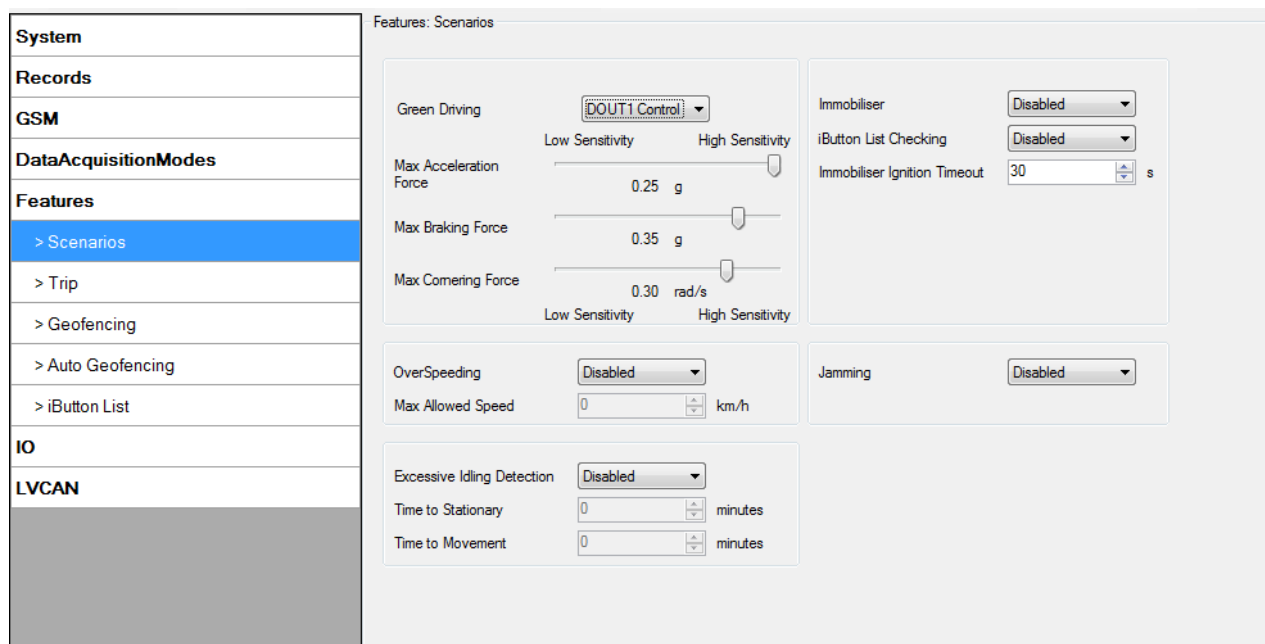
System
Records
GSM
DataAcquisitionModes
Features
> Scenarios
> Trip
> Geofencing
> Auto Geofencing
> iButton List
IO
LVCAN

Features: Scenarios

Green Driving DOUT1 Control
Low Sensitivity High Sensitivity
Max Acceleration Force 0.25 g
Max Braking Force 0.35 g
Max Cornering Force 0.30 rad/s
Low Sensitivity High Sensitivity

Immobiliser Disabled
iButton List Checking Disabled
Immobiliser Ignition Timeout 30 s

OverSpeeding Disabled
Max Allowed Speed 0 km/h

Jamming Disabled

Excessive Idling Detection Disabled
Time to Stationary 0 minutes
Time to Movement 0 minutes